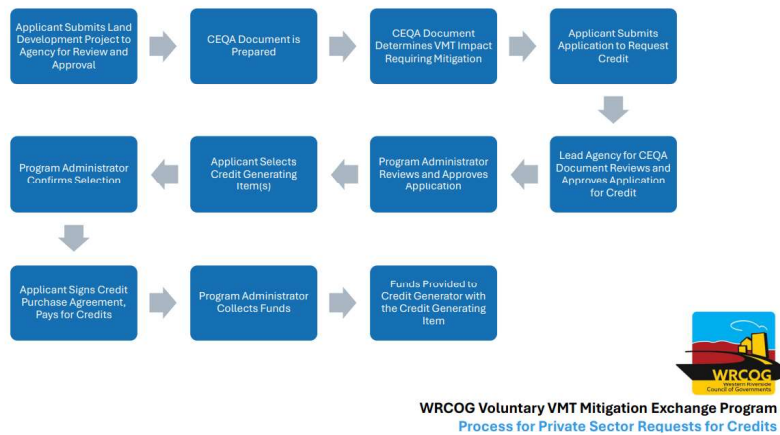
Applicant Submits Land Development Project to Agency for Review and Approval

CEQA Document is Prepared

CEQA Document Determines VMT Impact Requiring Mitigation

Applicant Submits Application to Request Credit

Lead Agency for CEQA Document Reviews and Approves Application for Credit

Program Administrator Reviews and Approves Application

Applicant Selects Credit Generating Item(s)

Program Administrator Confirms Selection

Applicant Signs Credit Purchase Agreement, Pays for Credits

Program Administrator Collects Funds

Funds Provided to Credit Generator with the Credit Generating Item

WRCOG
Western Riverside Council of Governments

WRCOG Voluntary VMT Mitigation Exchange Program
Process for Private Sector Requests for Credits